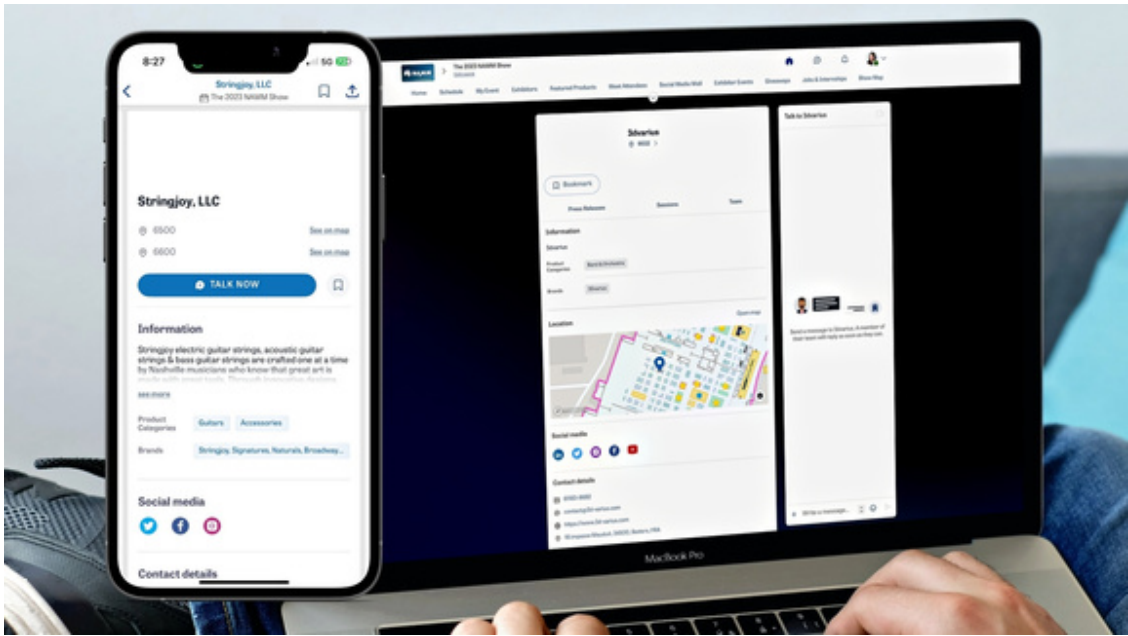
8:27
5G

Stringjoy, LLC
The 2023 NAMM Show

Stringjoy, LLC

6500 See on map

6600 See on map

TALK NOW

Information

Stringjoy electric guitar strings, acoustic guitar strings & bass guitar strings are crafted one at a time by Nashville musicians who know that great art is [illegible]

see more

Product Categories Guitars Accessories

Brands Stringjoy, Signatures, Naturals, Broadway...

Social media

Contact details

The 2023 NAMM Show

Home Schedule My Event Exhibitors Featured Products Meet Attendees Social Media Wall Exhibitor Events Giveaways Jobs & Internships Show Map

Silvarius

Bookmark

Press Releases Sessions Team

Information

Silvarius

Product Categories

Brands

Location

Open map

Social media

Contact details

Talk to Silvarius

Send a message to Silvarius. A member of their team will reply as soon as they can.

Write a message...

MacBook Pro